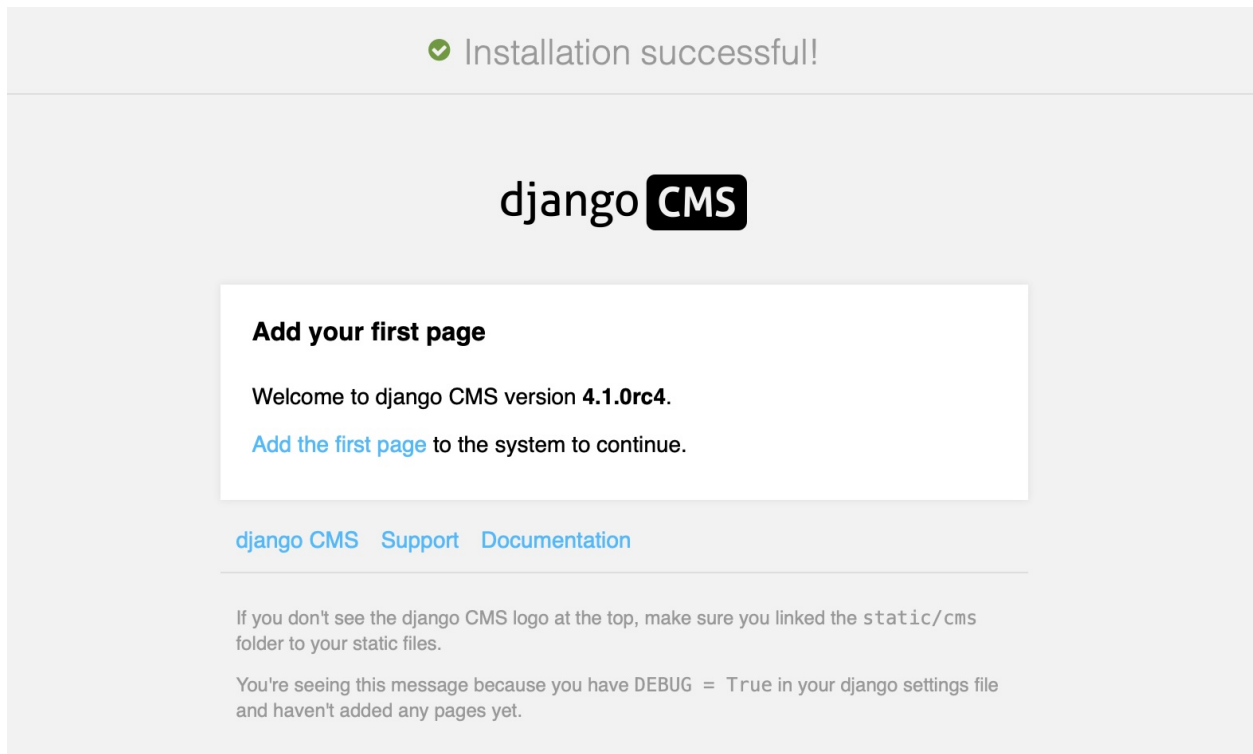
Installation successful!

django CMS

Add your first page

Welcome to django CMS version 4.1.0rc4.

Add the first page to the system to continue.

django CMS Support Documentation

If you don't see the django CMS logo at the top, make sure you linked the static/cms folder to your static files.

You're seeing this message because you have DEBUG = True in your django settings file and haven't added any pages yet.